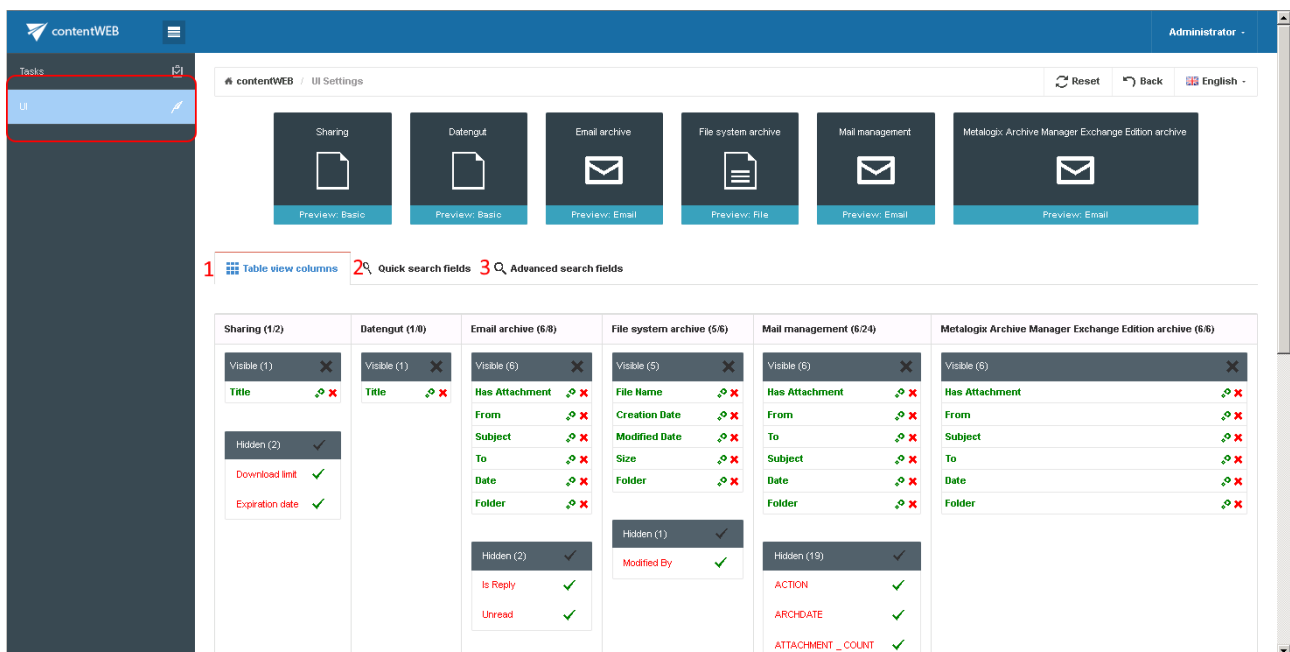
contentWEB

Administrator -

Tasks

UI

contentWEB / UI Settings

Reset Back English -

Sharing
Preview: Basic

Datengut
Preview: Basic

Email archive
Preview: Email

File system archive
Preview: File

Mail management
Preview: Email

Metalogix Archive Manager Exchange Edition archive
Preview: Email

1 Table view columns 2 Quick search fields 3 Advanced search fields

Sharing (1/2)

Visible (1)
Title

Hidden (2)
Download limit
Expiration date

Datengut (1/0)

Visible (1)
Title

Email archive (6/8)

Visible (6)
Has Attachment
From
Subject
To
Date
Folder

Hidden (2)
Is Reply
Unread

File system archive (5/6)

Visible (5)
File Name
Creation Date
Modified Date
Size
Folder

Hidden (1)
Modified By

Mail management (6/24)

Visible (6)
Has Attachment
From
To
Subject
Date
Folder

Hidden (19)
ACTION
ARCHDATE
ATTACHMENT _ COUNT

Metalogix Archive Manager Exchange Edition archive (6/6)

Visible (6)
Has Attachment
From
Subject
To
Date
Folder